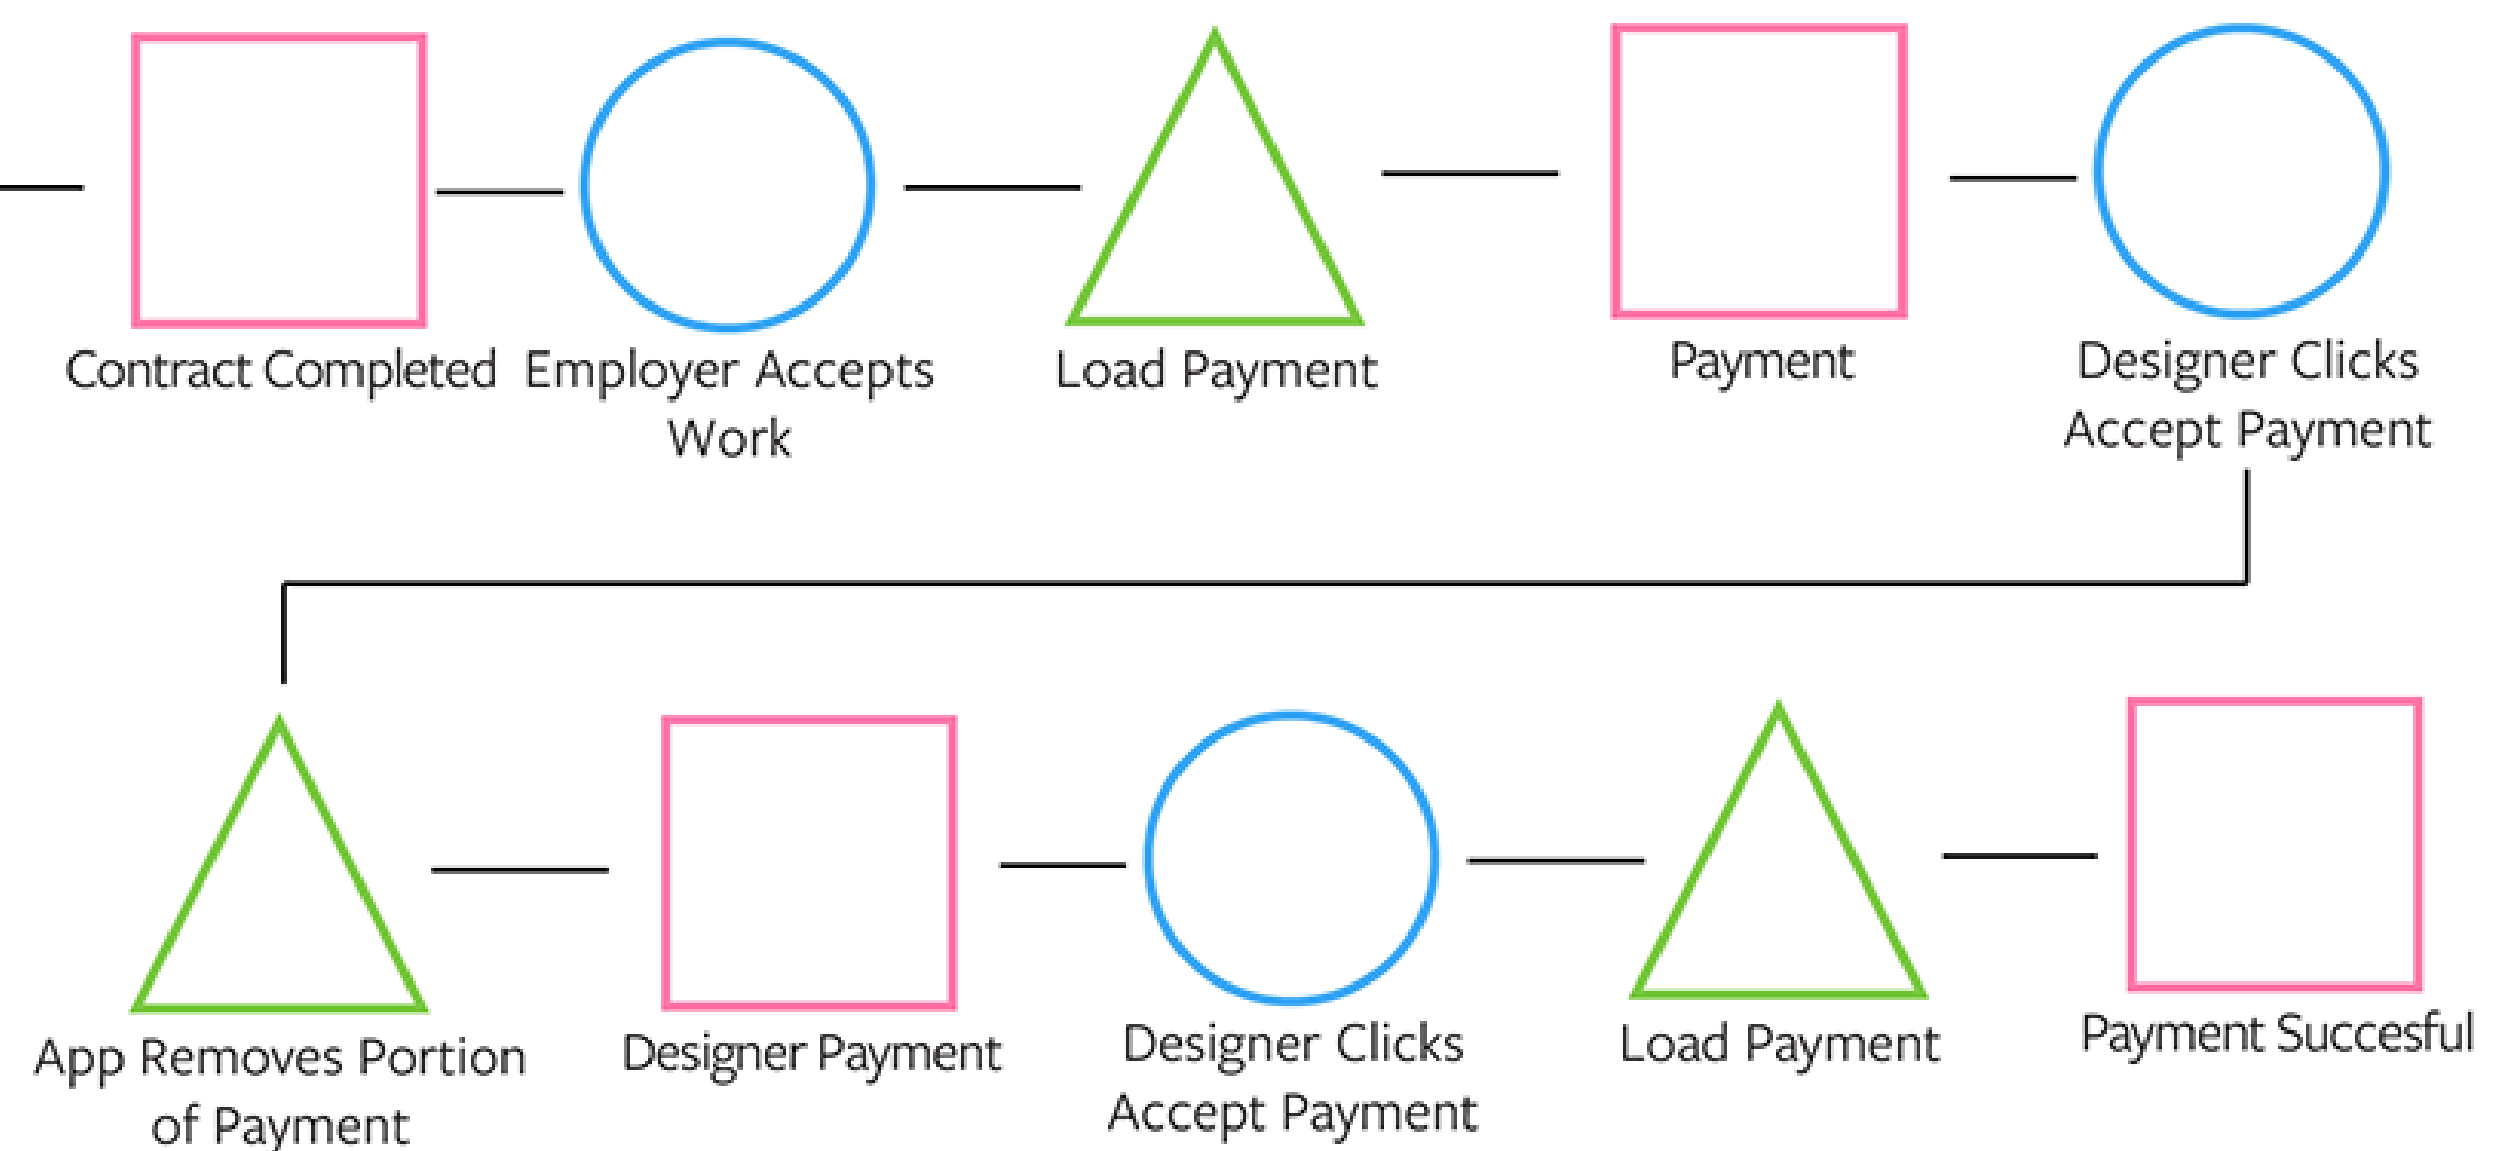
Contract Completed

Employer Accepts Work

Load Payment

Payment

Designer Clicks Accept Payment

App Removes Portion of Payment

Designer Payment

Designer Clicks Accept Payment

Load Payment

Payment Succesful